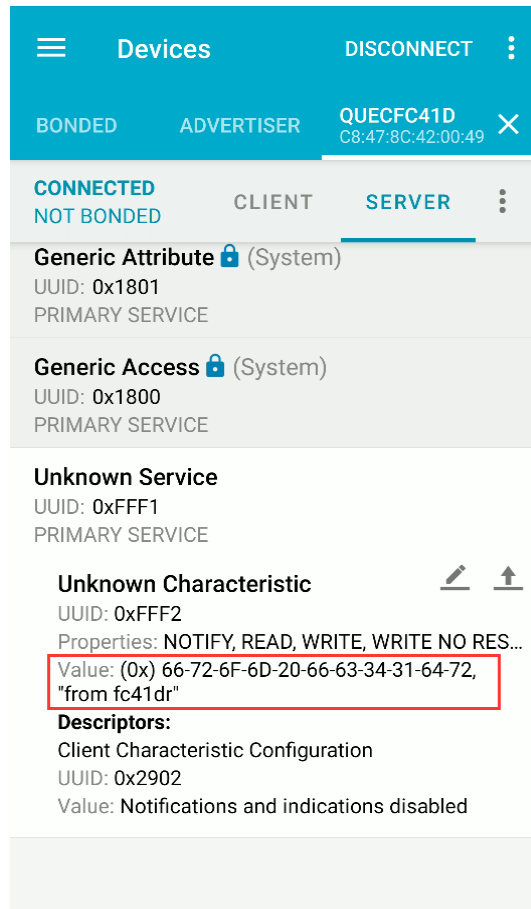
Devices DISCONNECT

BONDED ADVERTISER QUECFC41D C8:47:8C:42:00:49

CONNECTED
NOT BONDED
CLIENT SERVER

Generic Attribute (System)
UUID: 0x1801
PRIMARY SERVICE

Generic Access (System)
UUID: 0x1800
PRIMARY SERVICE

Unknown Service
UUID: 0xFFF1
PRIMARY SERVICE

Unknown Characteristic
UUID: 0xFFF2
Properties: NOTIFY, READ, WRITE, WRITE NO RES...
Value: (0x) 66-72-6F-6D-20-66-63-34-31-64-72, "from fc41dr"
Descriptors:
Client Characteristic Configuration
UUID: 0x2902
Value: Notifications and indications disabled